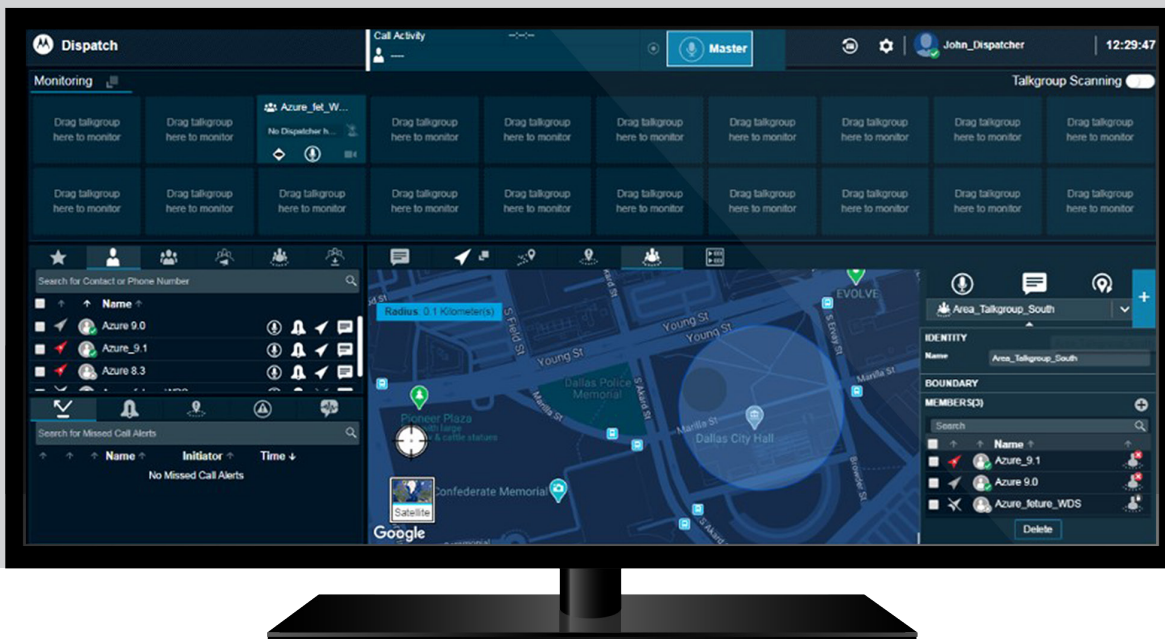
Dispatch

Call Activity

--:--

----

Master

John_Dispatcher

12:29:47

Monitoring

Talkgroup Scanning

Drag talkgroup here to monitor

Drag talkgroup here to monitor

Azure_fet_W...

No Dispatcher h...

Drag talkgroup here to monitor

Drag talkgroup here to monitor

Drag talkgroup here to monitor

Drag talkgroup here to monitor

Drag talkgroup here to monitor

Drag talkgroup here to monitor

Drag talkgroup here to monitor

Drag talkgroup here to monitor

Drag talkgroup here to monitor

Drag talkgroup here to monitor

Drag talkgroup here to monitor

Drag talkgroup here to monitor

Drag talkgroup here to monitor

Drag talkgroup here to monitor

Drag talkgroup here to monitor

Drag talkgroup here to monitor

Drag talkgroup here to monitor

Search for Contact or Phone Number

Name

Azure 9.0

Azure_9.1

Azure 8.3

Search for Missed Call Alerts

Name

Initiator

Time

No Missed Call Alerts

Radius: 0.1 Kilometer(s)

EVOLVE

Young St

Young St

Young St

S Field St

Dallas Police Memorial

Pioneer Plaza

Marilla St

S Akard St

Marilla St

Dallas City Hall

S Ervay St

Marilla St

Confederate Memorial

Satellite

Google

Area_Talkgroup_South

IDENTITY

Name

Area_Talkgroup_South

BOUNDARY

MEMBERS(3)

Search

Name

Azure_9.1

Azure 9.0

Azure_feture_WDS

Delete